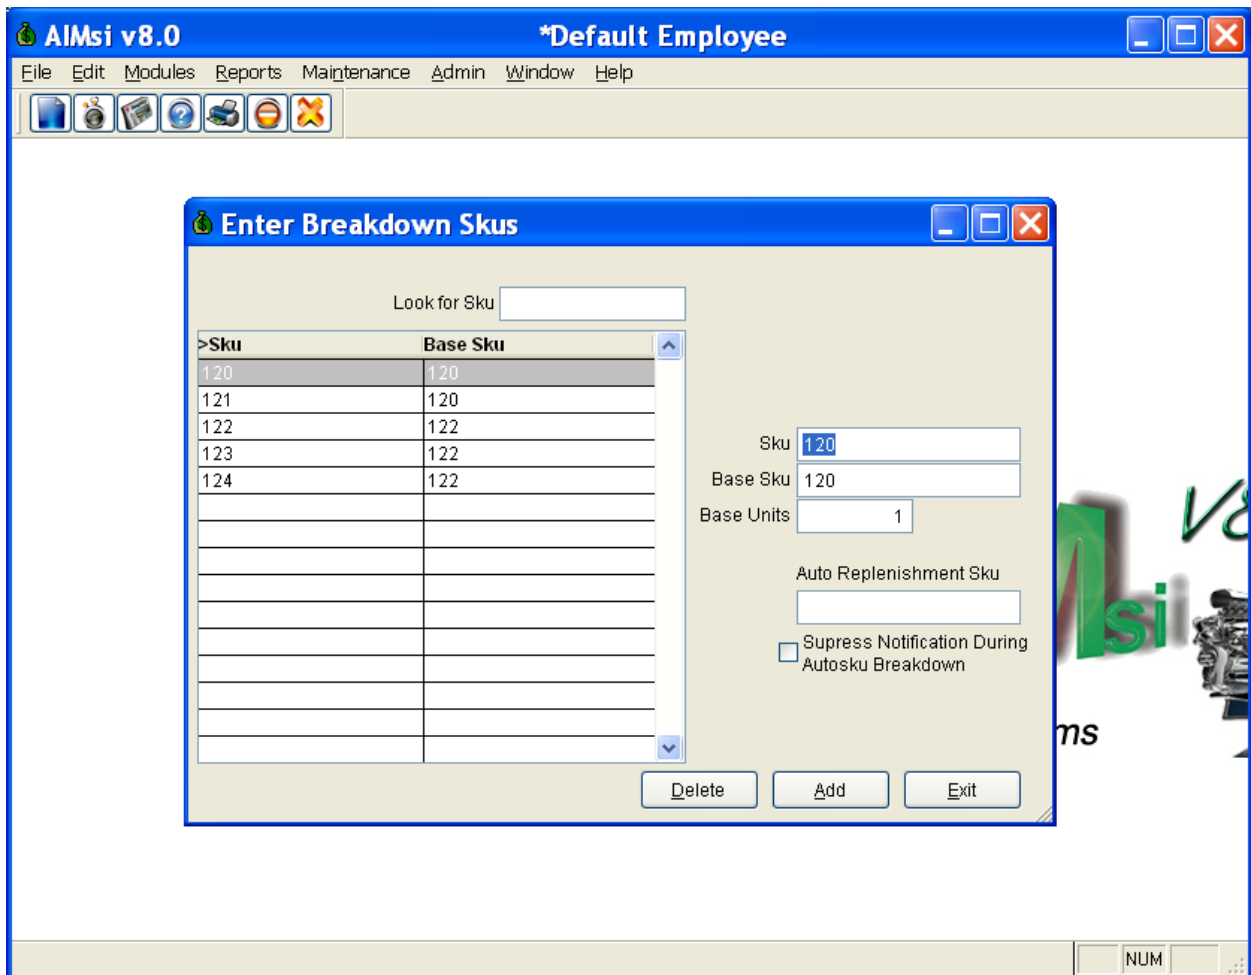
AIMsi v8.0

*Default Employee

File Edit Modules Reports Maintenance Admin Window Help

Enter Breakdown Skus

Look for Sku

| >Sku | Base Sku |
|---|---|
| 120 | 120 |
| 121 | 120 |
| 122 | 122 |
| 123 | 122 |
| 124 | 122 |

Sku 120

Base Sku 120

Base Units 1

Auto Replenishment Sku

Supress Notification During Autosku Breakdown

Delete

Add

Exit

V8

si

ms

NUM